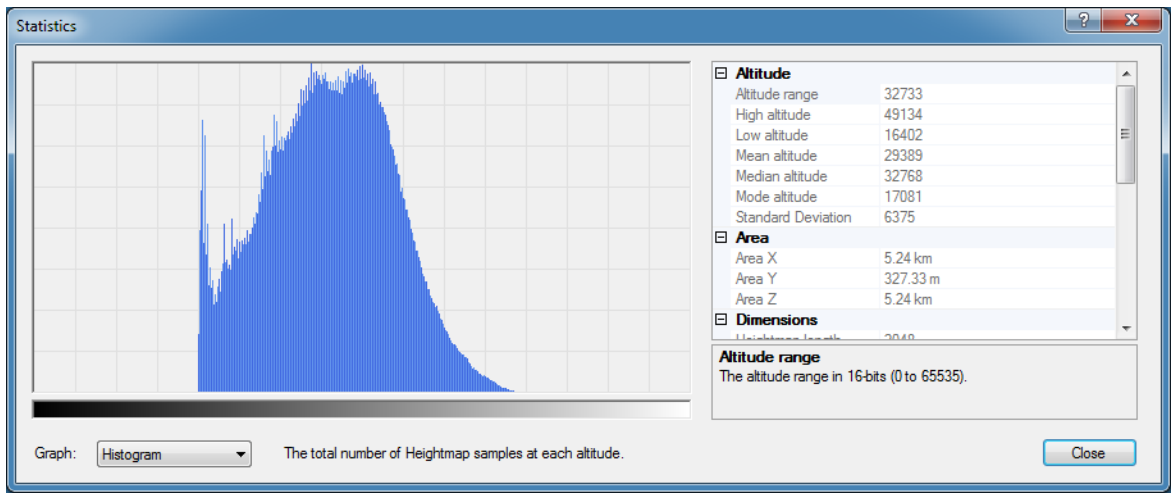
Statistics

? X

⊟ Altitude

| | |
|---|---|
| Altitude range | 32733 |
| High altitude | 49134 |
| Low altitude | 16402 |
| Mean altitude | 29389 |
| Median altitude | 32768 |
| Mode altitude | 17081 |
| Standard Deviation | 6375 |

⊟ Area

| | |
|---|---|
| Area X | 5.24 km |
| Area Y | 327.33 m |
| Area Z | 5.24 km |

⊟ Dimensions

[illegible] 2048

Altitude range
The altitude range in 16-bits (0 to 65535).

Graph: Histogram

The total number of Heightmap samples at each altitude.

Close